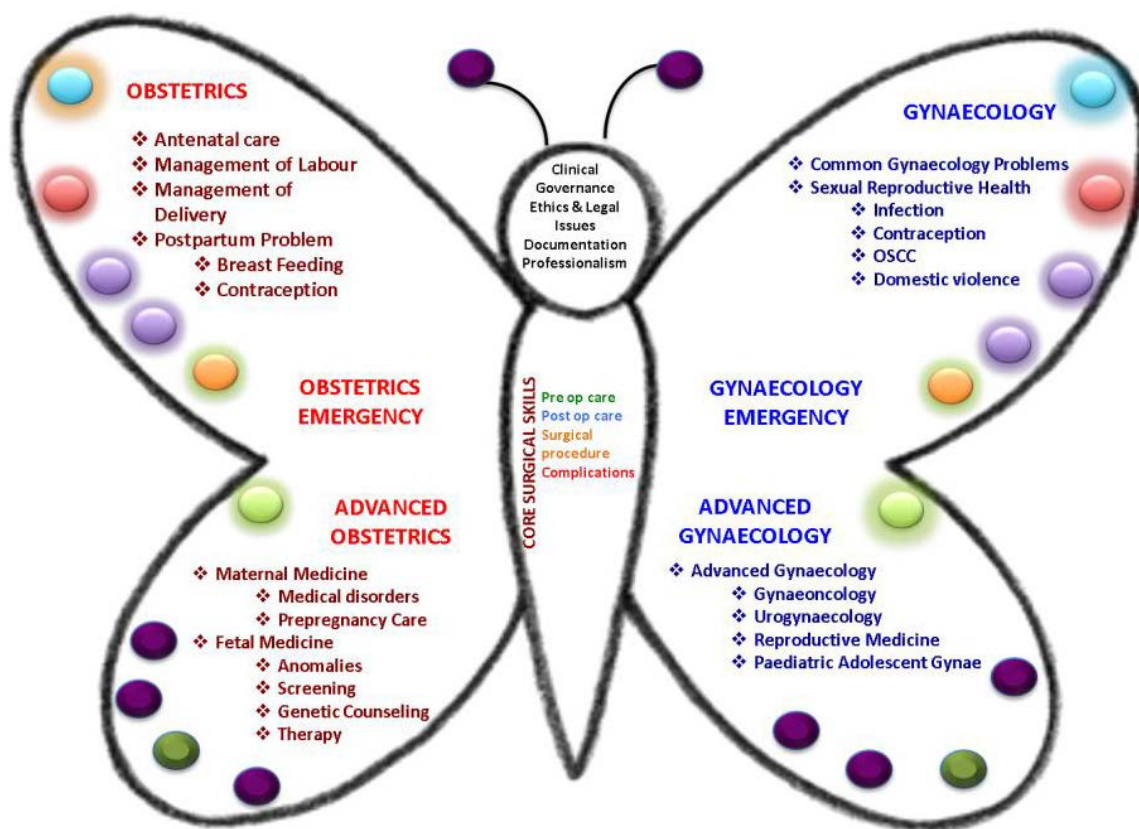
OBSTETRICS

❖ Antenatal care
❖ Management of Labour
❖ Management of Delivery
❖ Postpartum Problem
❖ Breast Feeding
❖ Contraception

Clinical Governance
Ethics & Legal Issues
Documentation
Professionalism

GYNAECOLOGY

❖ Common Gynaecology Problems
❖ Sexual Reproductive Health
❖ Infection
❖ Contraception
❖ OSCC
❖ Domestic violence

OBSTETRICS EMERGENCY

CORE SURGICAL SKILLS

Pre op care
Post op care
Surgical procedure
Complications

GYNAECOLOGY EMERGENCY

ADVANCED OBSTETRICS

❖ Maternal Medicine
❖ Medical disorders
❖ Prepregnancy Care
❖ Fetal Medicine
❖ Anomalies
❖ Screening
❖ Genetic Counseling
❖ Therapy

ADVANCED GYNAECOLOGY

❖ Advanced Gynaecology
❖ Gynaeoncology
❖ Urogynaecology
❖ Reproductive Medicine
❖ Paediatric Adolescent Gynae